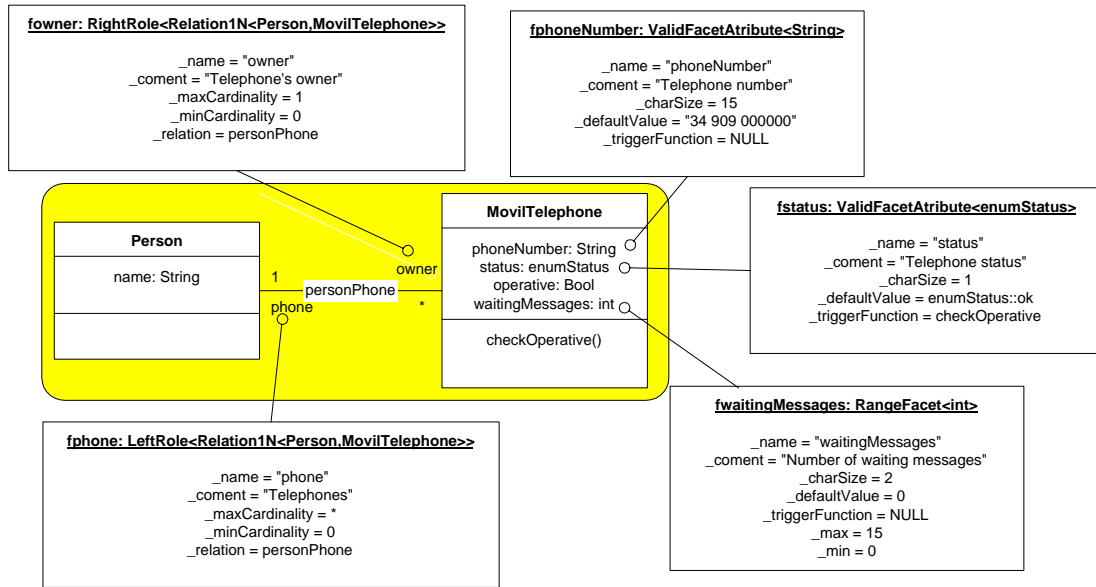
fowner: RightRole<Relation1N<Person,MovilTelephone>>

_name = "owner"
_coment = "Telephone's owner"
_maxCardinality = 1
_minCardinality = 0
_relation = personPhone

fphoneNumber: ValidFacetAtribute<String>

_name = "phoneNumber"
_coment = "Telephone number"
_charSize = 15
_defaultValue = "34 909 000000"
_triggerFunction = NULL

fstatus: ValidFacetAtribute<enumStatus>

_name = "status"
_coment = "Telephone status"
_charSize = 1
_defaultValue = enumStatus::ok
_triggerFunction = checkOperative

Person

name: String

1

personPhone

phone

owner

*

MovilTelephone

phoneNumber: String
status: enumStatus
operative: Bool
waitingMessages: int

checkOperative()

fwaitingMessages: RangeFacet<int>

_name = "waitingMessages"
_coment = "Number of waiting messages"
_charSize = 2
_defaultValue = 0
_triggerFunction = NULL
_max = 15
_min = 0

fphone: LeftRole<Relation1N<Person,MovilTelephone>>

_name = "phone"
_coment = "Telephones"
_maxCardinality = *
_minCardinality = 0
_relation = personPhone